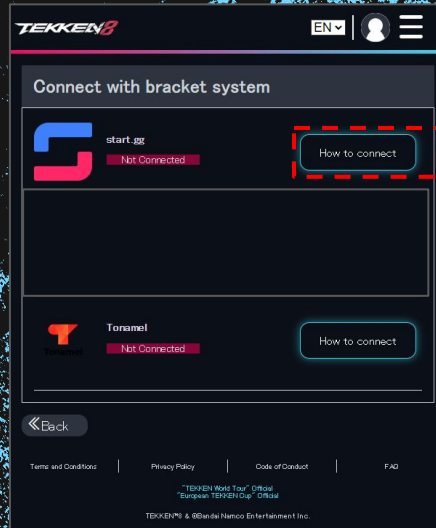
TEKKEN8

EN

Connect with bracket system

start.gg
Not Connected
How to connect

Tonamel
Tonamel
Not Connected
How to connect

Back

Terms and Conditions
Privacy Policy
Code of Conduct
FAQ

"TEKKEN World Tour" Official
"European TEKKEN Cup" Official

TEKKEN™8 & ©Bandai Namco Entertainment Inc.